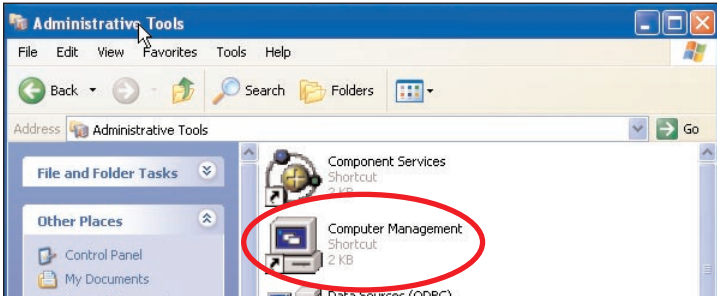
Administrative Tools

File Edit View Favorites Tools Help

Back Search Folders

Address Administrative Tools Go

File and Folder Tasks

Other Places

Control Panel

My Documents

Component Services
Shortcut
2 KB

Computer Management
Shortcut
2 KB

Data Sources (ODBC)